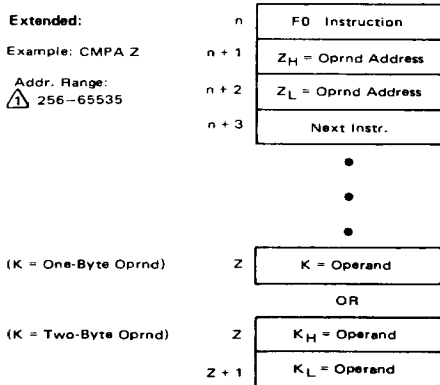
Extended:

Example: CMPA Z

Addr. Range:
1 256–65535

| | |
|---|---|
| n | F0 Instruction |
| n + 1 | $Z_H$ = Oprnd Address |
| n + 2 | $Z_L$ = Oprnd Address |
| n + 3 | Next Instr. |

(K = One-Byte Oprnd)

| | |
|---|---|
| Z | K = Operand |

OR

(K = Two-Byte Oprnd)

| | |
|---|---|
| Z | $K_H$ = Operand |
| Z + 1 | $K_L$ = Operand |